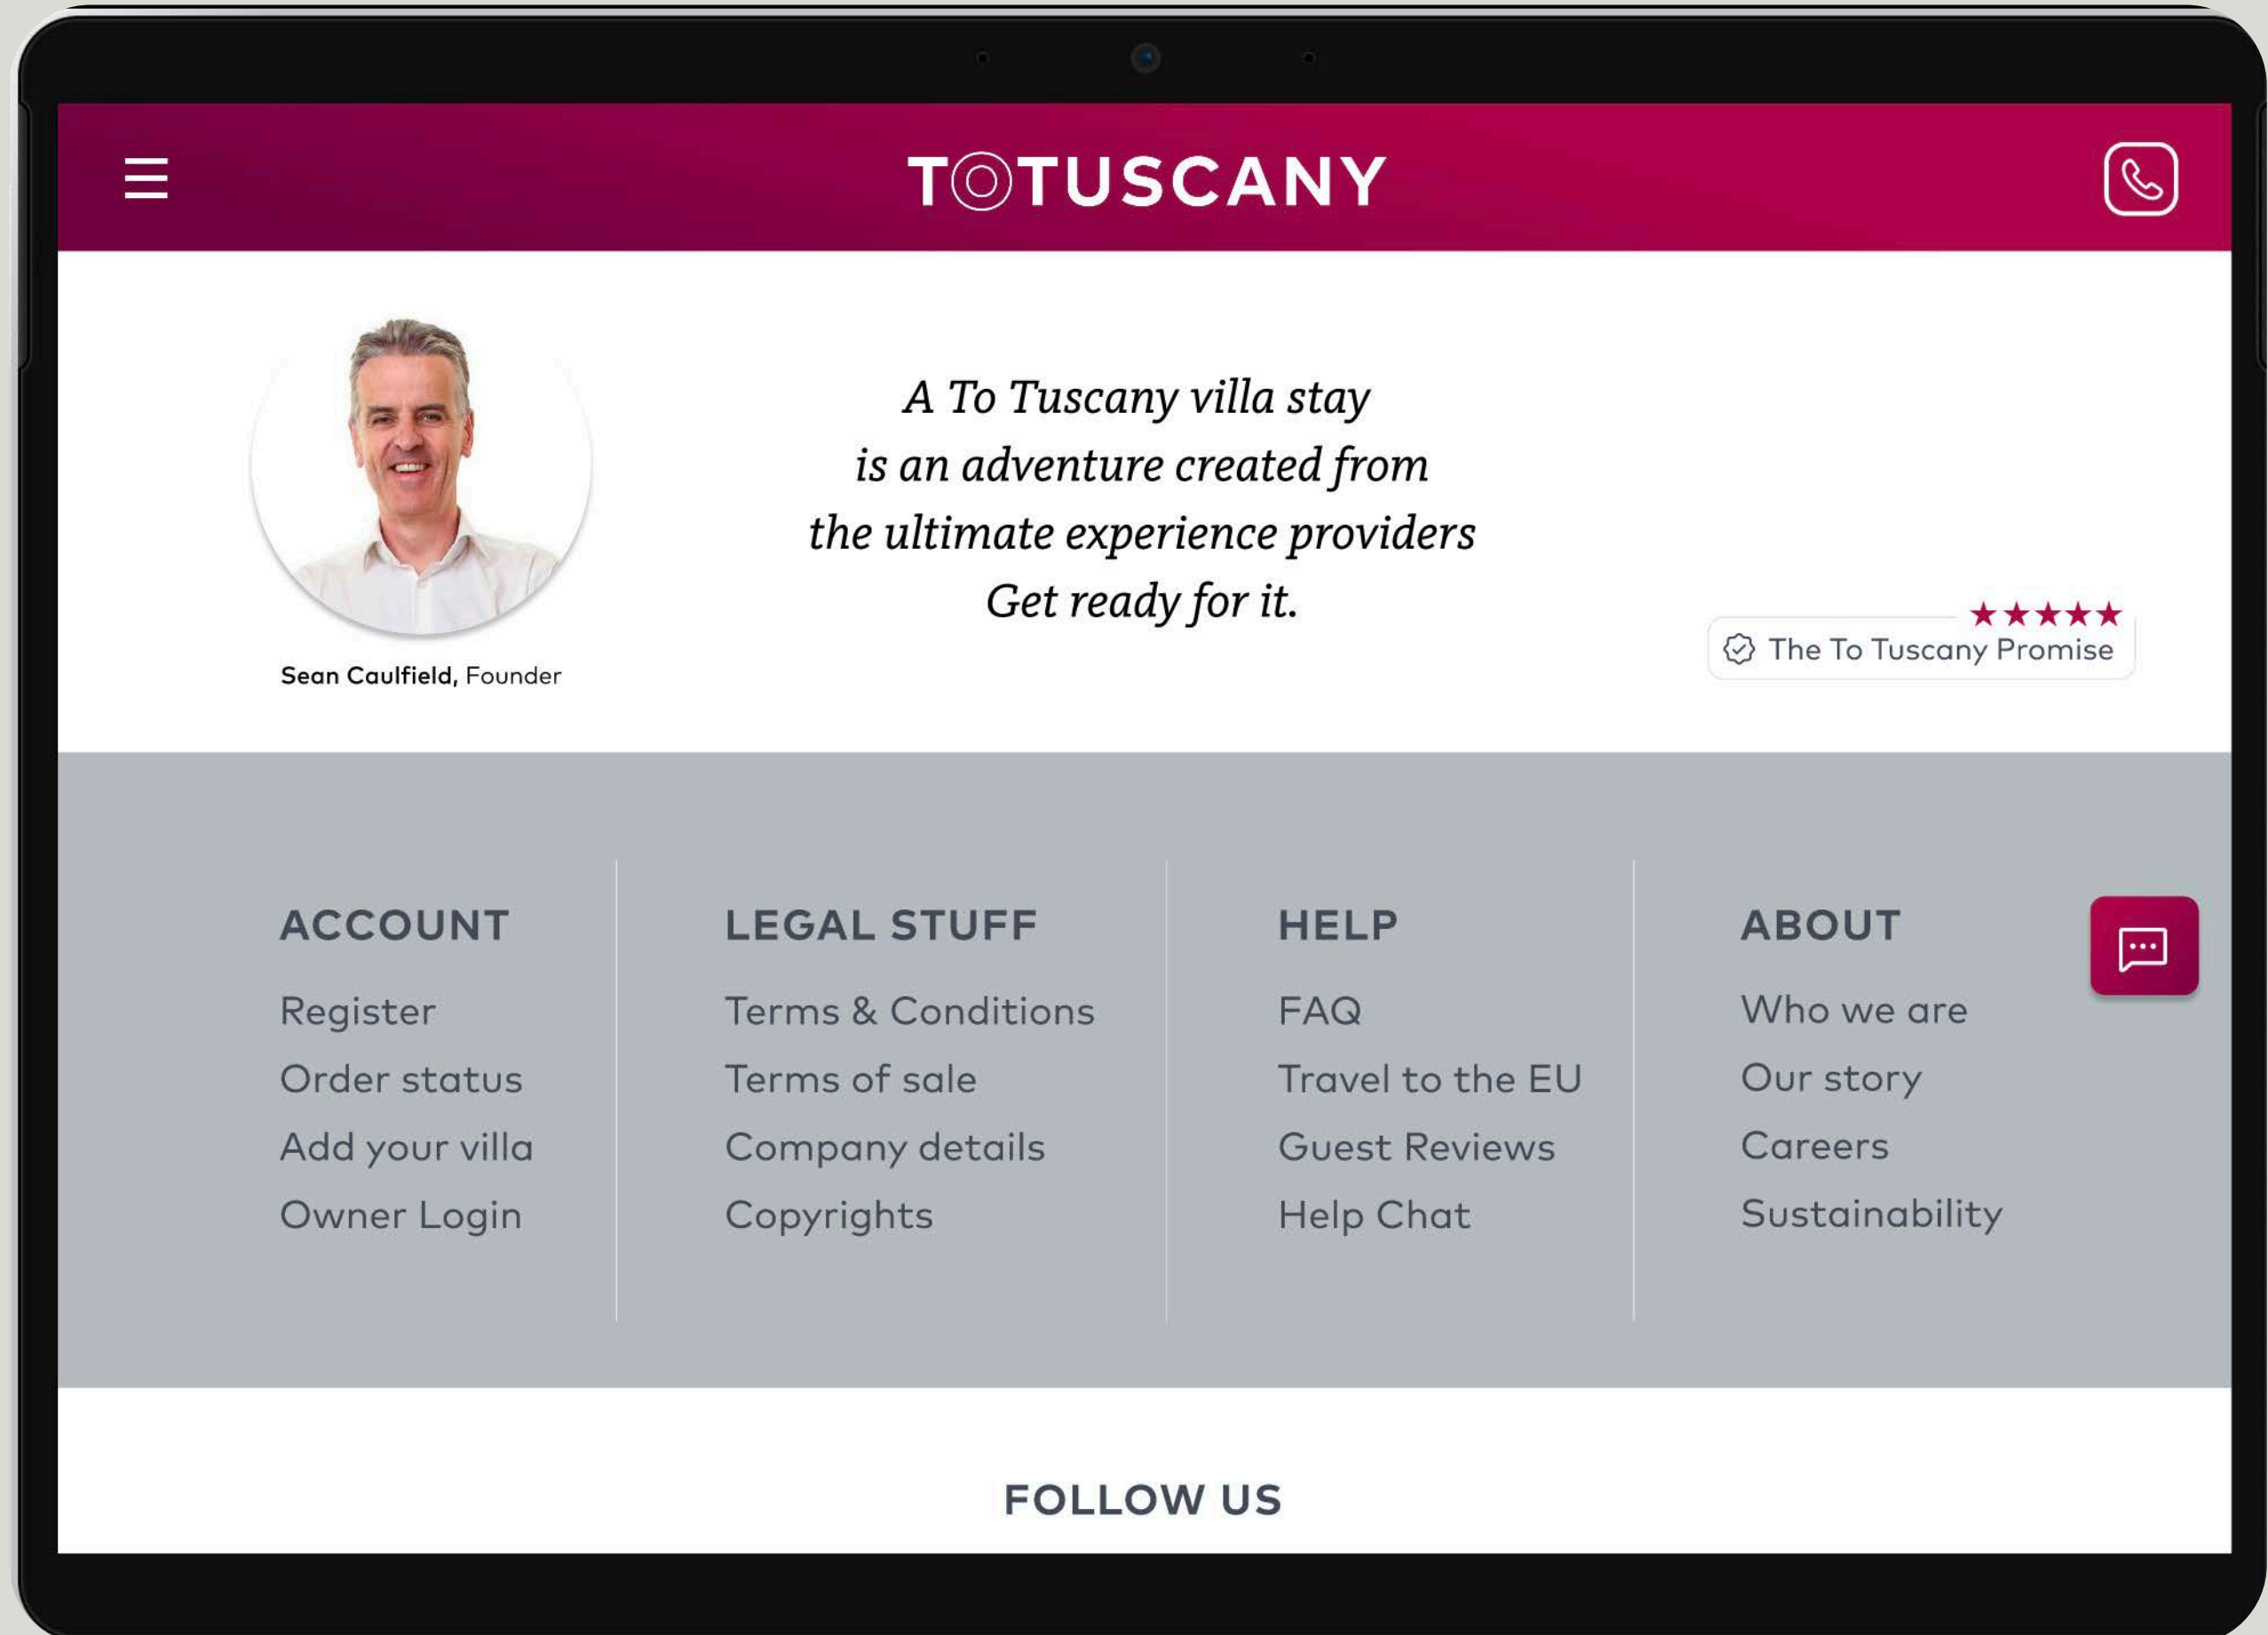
TOTUSCANY

A To Tuscany villa stay
is an adventure created from
the ultimate experience providers
Get ready for it.

Sean Caulfield, Founder

★★★★★
The To Tuscany Promise

ACCOUNT
Register
Order status
Add your villa
Owner Login

LEGAL STUFF
Terms & Conditions
Terms of sale
Company details
Copyrights

HELP
FAQ
Travel to the EU
Guest Reviews
Help Chat

ABOUT
Who we are
Our story
Careers
Sustainability

FOLLOW US